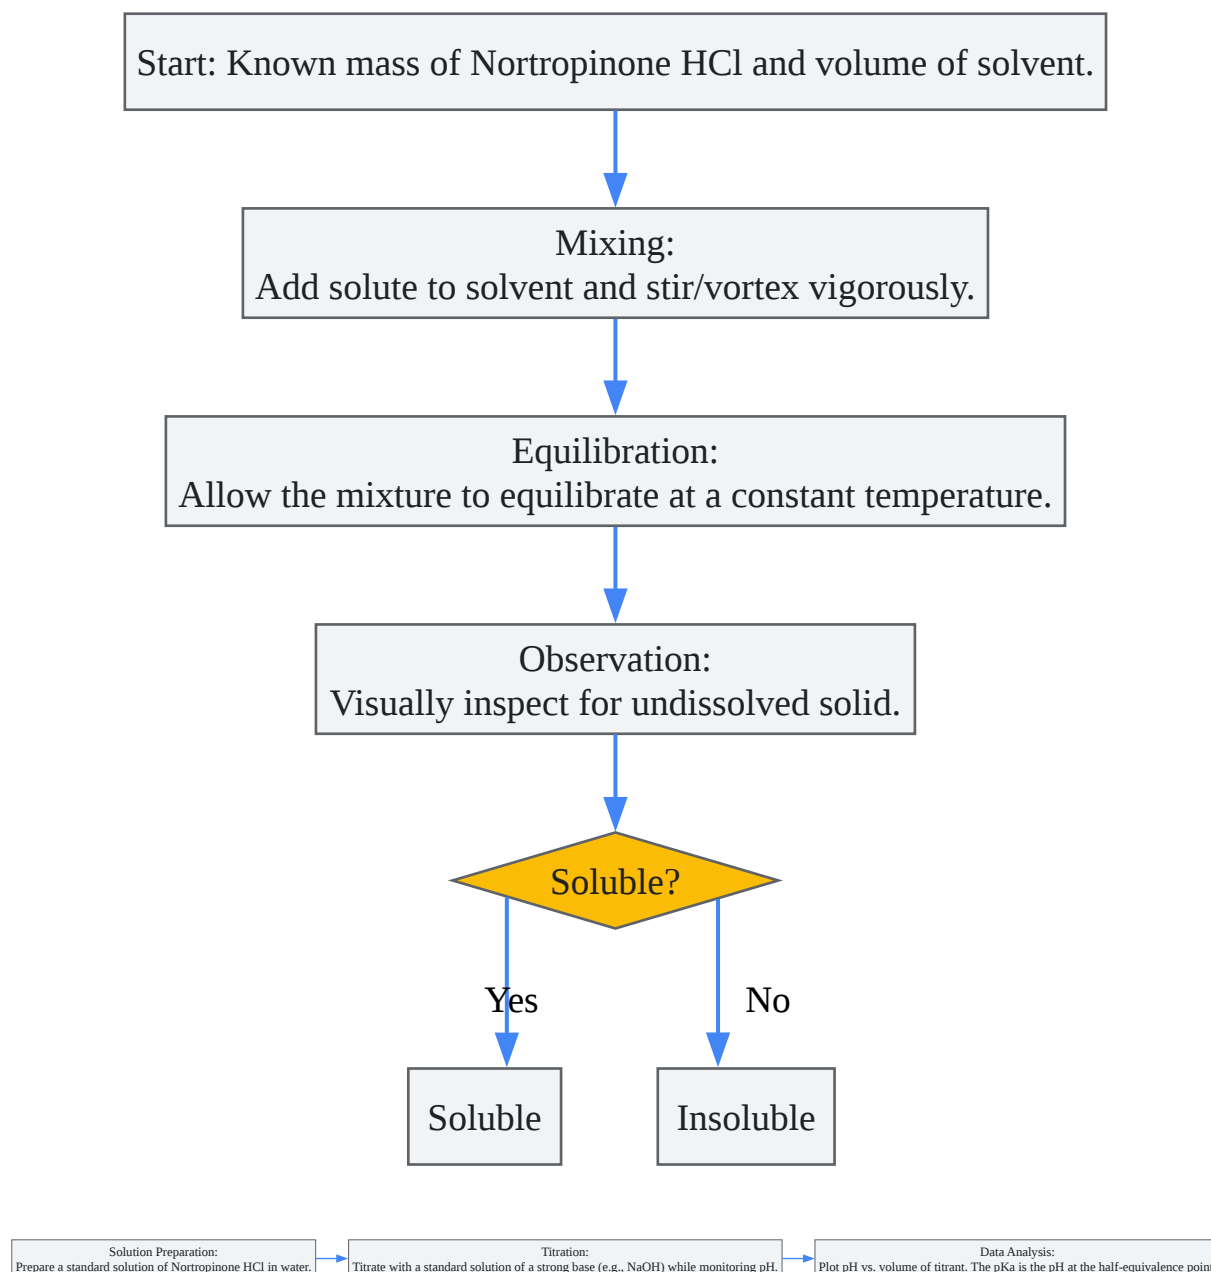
Start: Known mass of Nortropinone HCl and volume of solvent.

Mixing:
Add solute to solvent and stir/vortex vigorously.

Equilibration:
Allow the mixture to equilibrate at a constant temperature.

Observation:
Visually inspect for undissolved solid.

Soluble?

Yes

No

Soluble

Insoluble

Solution Preparation:
Prepare a standard solution of Nortropinone HCl in water.

Titration:
Titrate with a standard solution of a strong base (e.g., NaOH) while monitoring pH.

Data Analysis:
Plot pH vs. volume of titrant. The pKa is the pH at the half-equivalence point